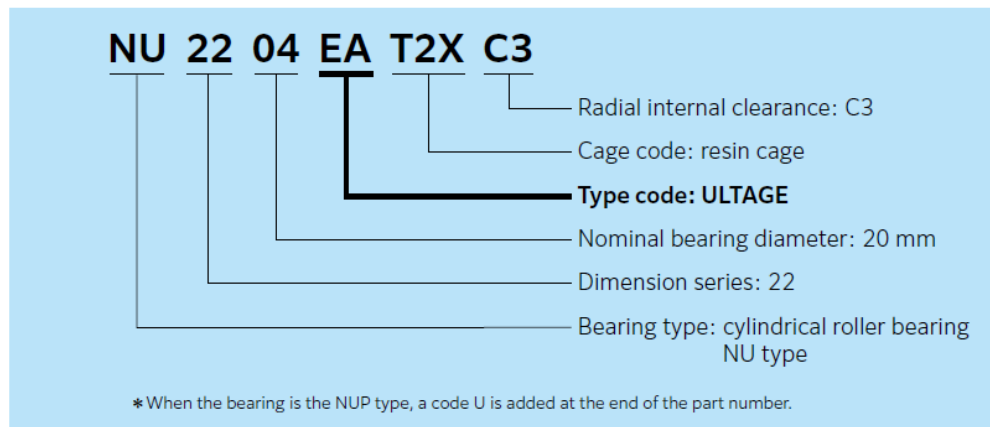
NU 22 04 EA T2X C3

Radial internal clearance: C3

Cage code: resin cage

**Type code: ULTAGE**

Nominal bearing diameter: 20 mm

Dimension series: 22

Bearing type: cylindrical roller bearing NU type

* When the bearing is the NUP type, a code U is added at the end of the part number.